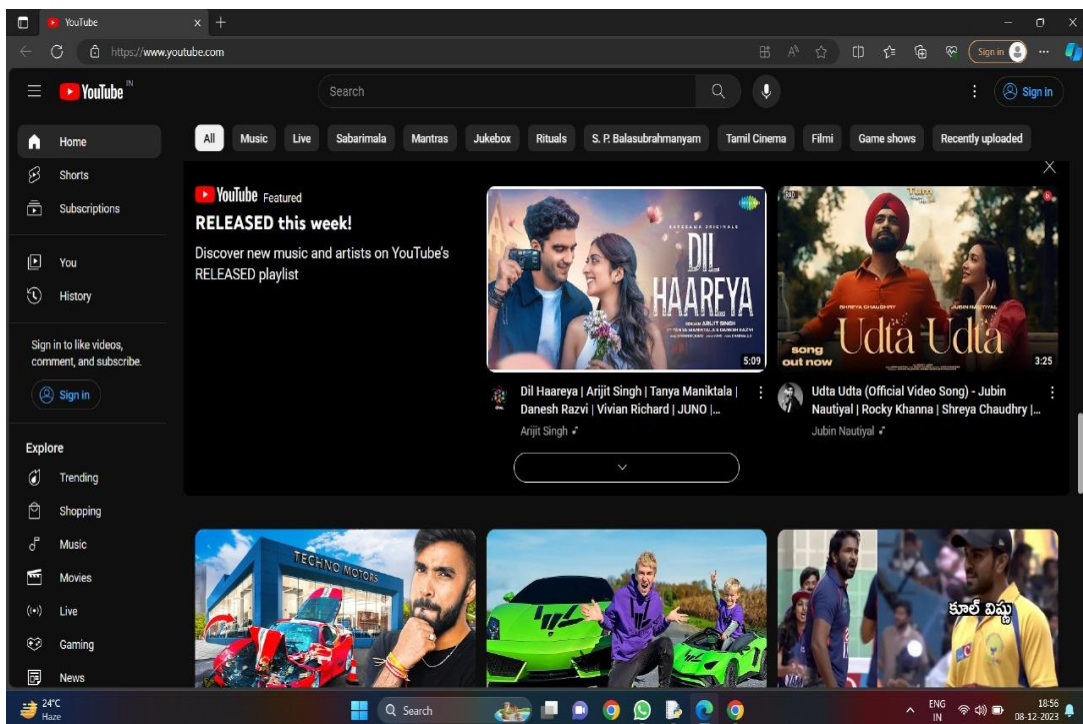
YouTube
https://www.youtube.com
Sign in
YouTube IN
Search
Sign in
Home
Shorts
Subscriptions
You
History
Sign in to like videos, comment, and subscribe.
Sign in
Explore
Trending
Shopping
Music
Movies
Live
Gaming
News
All
Music
Live
Sabarimala
Mantras
Jukebox
Rituals
S. P. Balasubrahmanyam
Tamil Cinema
Filmi
Game shows
Recently uploaded
YouTube Featured
RELEASED this week!
Discover new music and artists on YouTube's RELEASED playlist
DIL HAAREYA
5:09
Dil Haareya | Arijit Singh | Tanya Maniktala | Danesh Razvi | Vivian Richard | JUNO |...
Arijit Singh
song out now
Udta Udta
3:25
Udta Udta (Official Video Song) - Jubin Nautiyal | Rocky Khanna | Shreya Chaudhry |...
Jubin Nautiyal
TECHNO MOTORS
కూల్ విష్ణు
24°C
Haze
Search
ENG IN
18:56
08-12-2023